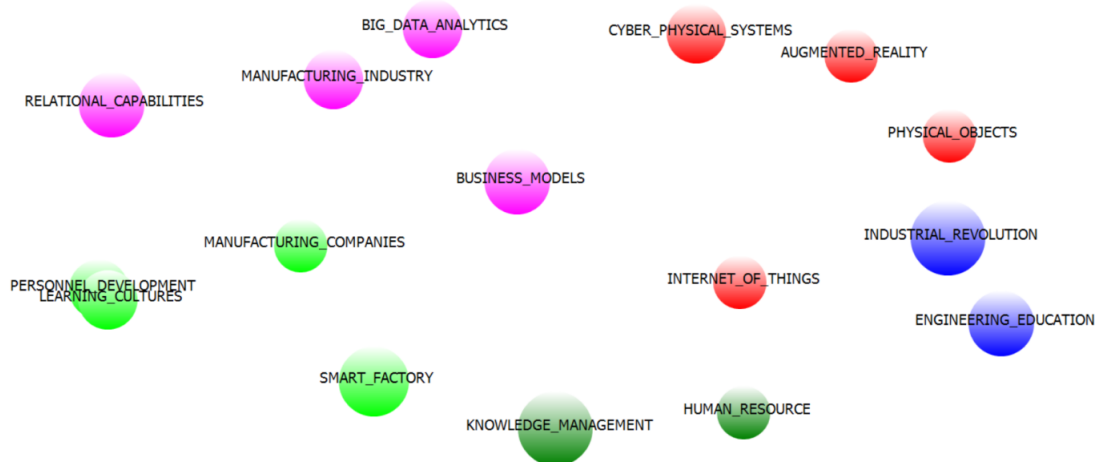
BIG_DATA_ANALYTICS

CYBER_PHYSICAL_SYSTEMS

AUGMENTED_REALITY

MANUFACTURING_INDUSTRY

RELATIONAL_CAPABILITIES

PHYSICAL_OBJECTS

BUSINESS_MODELS

INDUSTRIAL_REVOLUTION

MANUFACTURING_COMPANIES

PERSONNEL_DEVELOPMENT

LEARNING_CULTURES

INTERNET_OF_THINGS

ENGINEERING_EDUCATION

SMART_FACTORY

HUMAN_RESOURCE

KNOWLEDGE_MANAGEMENT